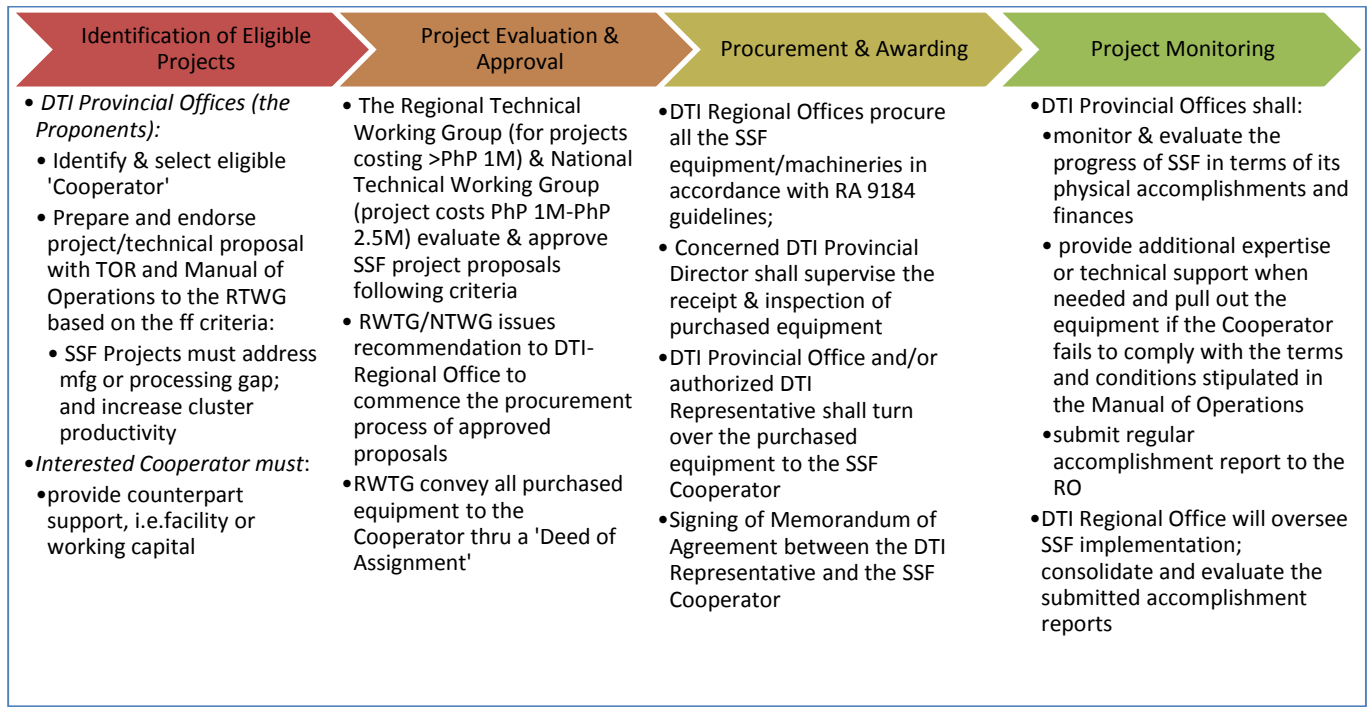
Identification of Eligible Projects

Project Evaluation & Approval

Procurement & Awarding

Project Monitoring

• *DTI Provincial Offices (the Proponents):*
• Identify & select eligible 'Cooperator'
• Prepare and endorse project/technical proposal with TOR and Manual of Operations to the RTWG based on the ff criteria:
• SSF Projects must address mfg or processing gap; and increase cluster productivity
•*Interested Cooperator must*:
•provide counterpart support, i.e.facility or working capital

• The Regional Technical Working Group (for projects costing >PhP 1M) & National Technical Working Group (project costs PhP 1M-PhP 2.5M) evaluate & approve SSF project proposals following criteria
• RWTG/NTWG issues recommendation to DTI-Regional Office to commence the procurement process of approved proposals
•RWTG convey all purchased equipment to the Cooperator thru a 'Deed of Assignment'

•DTI Regional Offices procure all the SSF equipment/machineries in accordance with RA 9184 guidelines;
• Concerned DTI Provincial Director shall supervise the receipt & inspection of purchased equipment
•DTI Provincial Office and/or authorized DTI Representative shall turn over the purchased equipment to the SSF Cooperator
•Signing of Memorandum of Agreement between the DTI Representative and the SSF Cooperator

•DTI Provincial Offices shall:
•monitor & evaluate the progress of SSF in terms of its physical accomplishments and finances
• provide additional expertise or technical support when needed and pull out the equipment if the Cooperator fails to comply with the terms and conditions stipulated in the Manual of Operations
•submit regular accomplishment report to the RO
•DTI Regional Office will oversee SSF implementation; consolidate and evaluate the submitted accomplishment reports